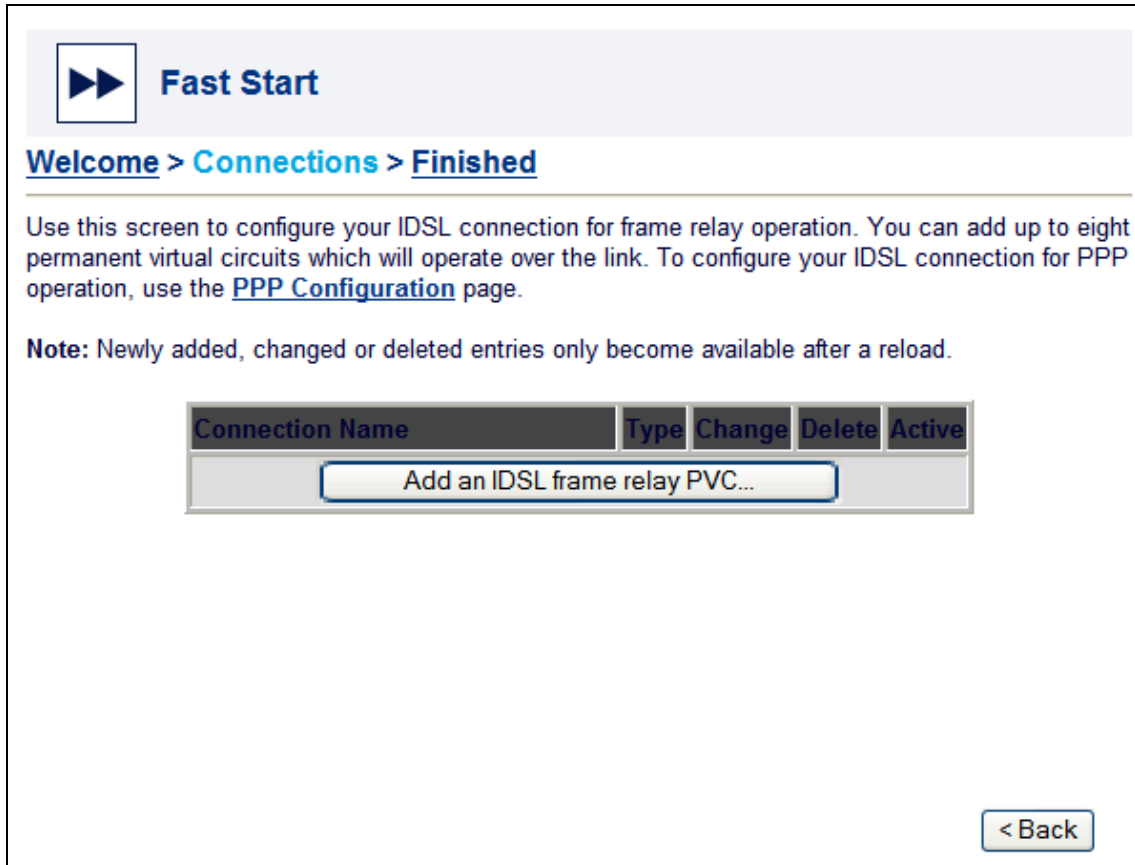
Fast Start

Welcome > Connections > Finished

Use this screen to configure your IDSL connection for frame relay operation. You can add up to eight permanent virtual circuits which will operate over the link. To configure your IDSL connection for PPP operation, use the PPP Configuration page.

Note: Newly added, changed or deleted entries only become available after a reload.

| Connection Name | Type | Change | Delete | Active |
|---|---|---|---|---|
| Add an IDSL frame relay PVC... | | | | |

< Back